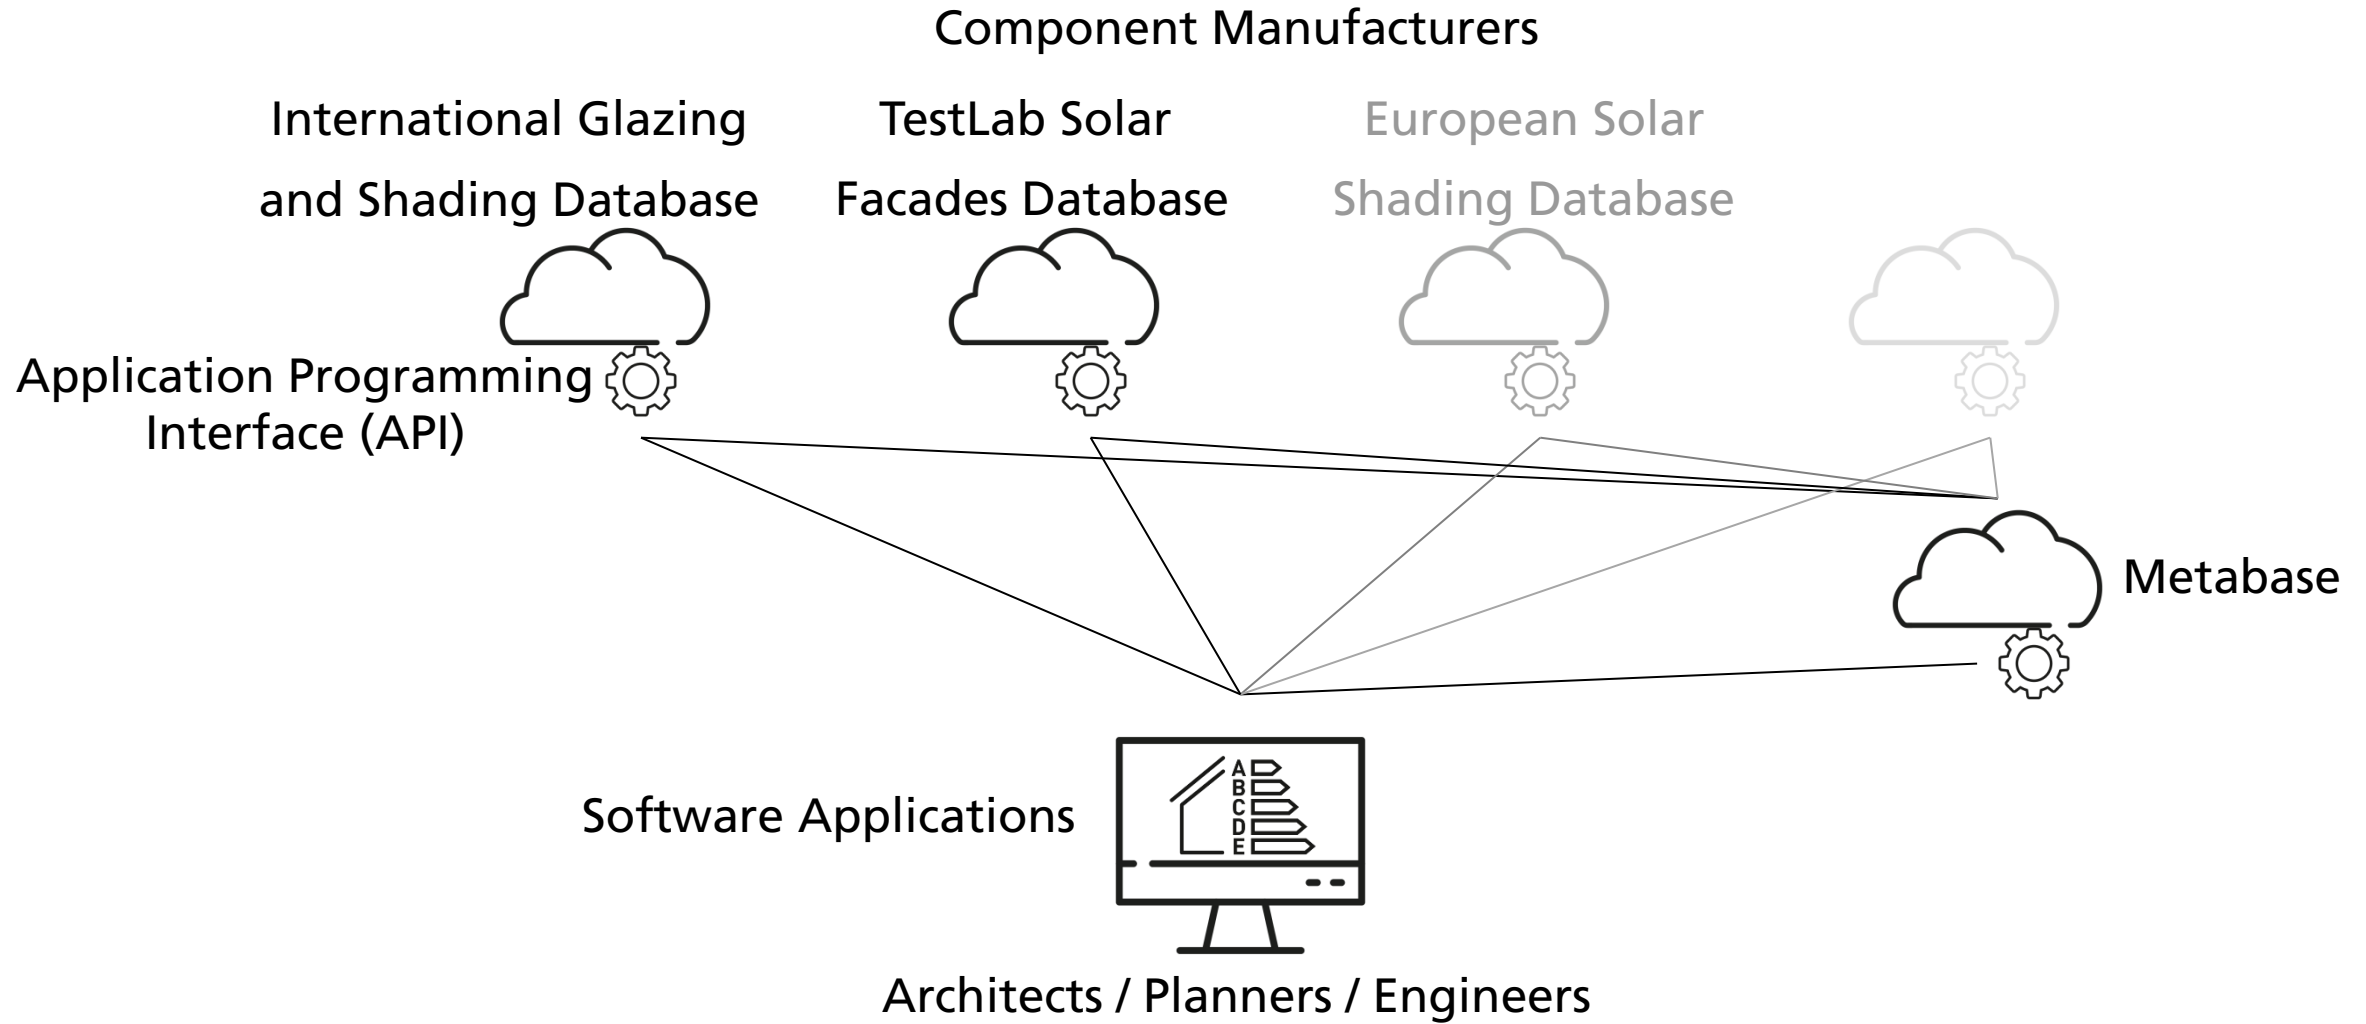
Component Manufacturers

International Glazing and Shading Database

TestLab Solar Facades Database

European Solar Shading Database

Application Programming Interface (API)

Metabase

Software Applications

A
B
C
D
E

Architects / Planners / Engineers